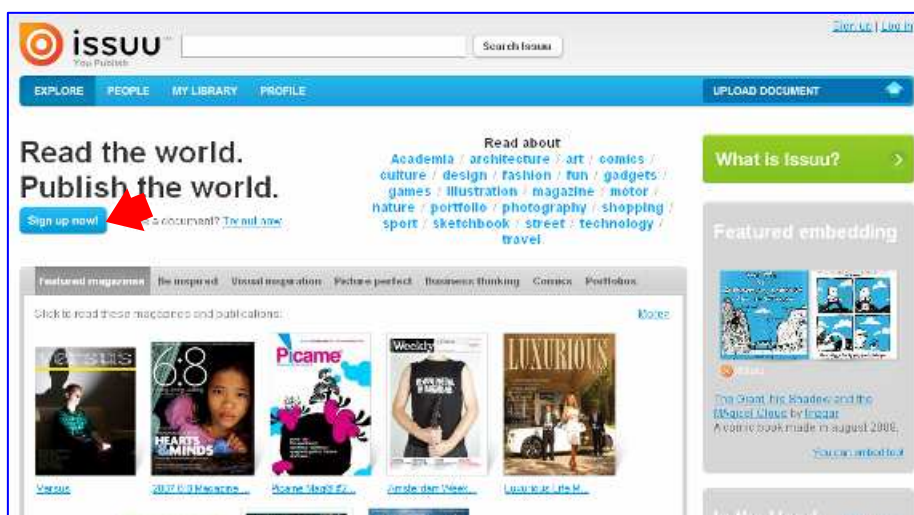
issuu
You Publish

Search Issuu

Sign up | Log in

EXPLORE PEOPLE MY LIBRARY PROFILE

UPLOAD DOCUMENT

Read the world.
Publish the world.

Sign up now! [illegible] a document? Try out now

Read about
Academia / architecture / art / comics / culture / design / fashion / fun / gadgets / games / illustration / magazine / motor / nature / portfolio / photography / shopping / sport / sketchbook / street / technology / travel

What is Issuu?

Featured embedding

Featured magazines Be inspired Visual inspiration Picture perfect Business thinking Comics Portfolios

Click to read these magazines and publications: More

Versus
6:8
HEARTS & MINDS
Picame
Weekly
LUXURIOUS

Versus 2007 6:8 Magazine... Picame Mag#2 ... Amsterdam Week... Luxurious Life M...

Issuu

The Great, big Shadow and the Magical Clown by Inggar
A comic book made in august 2008.

You can embed too!